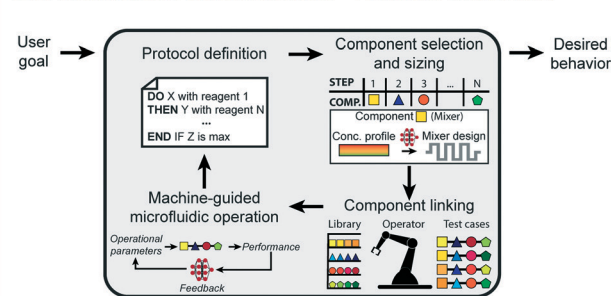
User goal

Protocol definition

DO X with reagent 1
THEN Y with reagent N
...
END IF Z is max

Component selection and sizing

| STEP | 1 | 2 | 3 | ... | N |
|---|---|---|---|---|---|
| COMP. | | | | | |

Component (Mixer)

Conc. profile → Mixer design

Desired behavior

Machine-guided microfluidic operation

Operational parameters → Performance

Feedback

Component linking

Library

Operator

Test cases